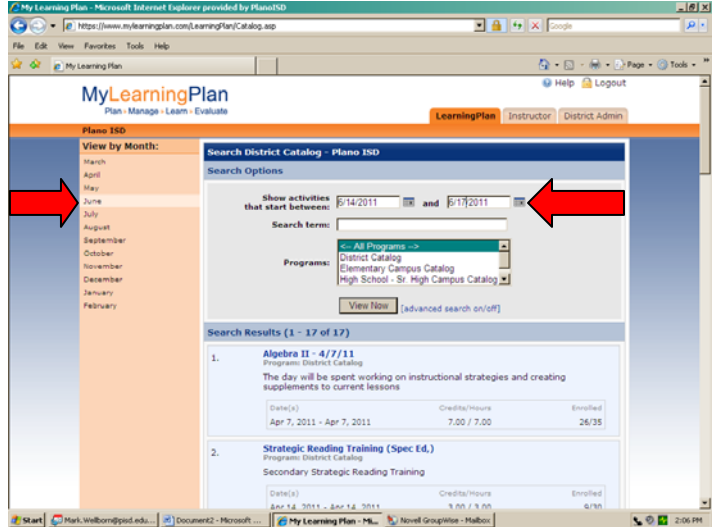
My Learning Plan - Microsoft Internet Explorer provided by PlanoISD

https://www.mylearningplan.com/LearningPlan/Catalog.asp

Google

File Edit View Favorites Tools Help

My Learning Plan

Page Tools

MyLearningPlan
Plan · Manage · Learn · Evaluate

Help Logout

LearningPlan Instructor District Admin

Plano ISD

View by Month:
March
April
May
June
July
August
September
October
November
December
January
February

Search District Catalog - Plano ISD

Search Options

Show activities that start between: 6/14/2011 and 6/17/2011

Search term:

Programs:
<-- All Programs -->
District Catalog
Elementary Campus Catalog
High School - Sr. High Campus Catalog

View Now [advanced search on/off]

Search Results (1 - 17 of 17)

1. Algebra II - 4/7/11
Program: District Catalog
The day will be spent working on instructional strategies and creating supplements to current lessons

| Date(s) | Credits/Hours | Enrolled |
|---|---|---|
| Apr 7, 2011 - Apr 7, 2011 | 7.00 / 7.00 | 26/35 |

2. Strategic Reading Training (Spec Ed,)
Program: District Catalog
Secondary Strategic Reading Training

| Date(s) | Credits/Hours | Enrolled |
|---|---|---|
| Apr 14, 2011 - Apr 14, 2011 | 3.00 / 3.00 | 9/30 |

Start Mark.Welborn@pisd.edu... Document2 - Microsoft ... My Learning Plan - Mi... Novell GroupWise - Mailbox 2:06 PM